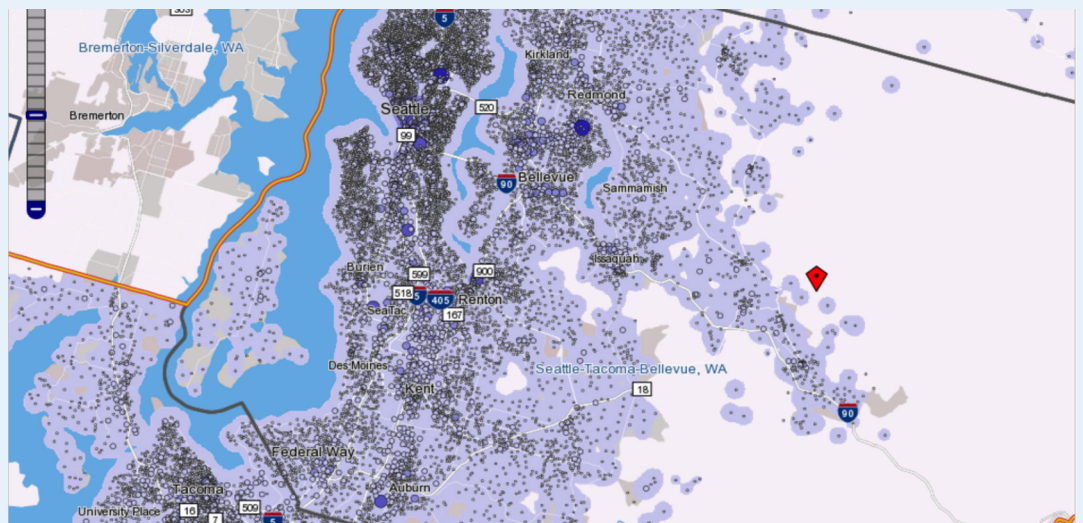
303
5
Bremerton-Silverdale, WA
Kirkland
Redmond
Bremerton
Seattle
520
99
90
Bellevue
Sammamish
Issaquah
509
900
Burien
518
5
405
Renton
Seatac
167
Des Moines
Seattle-Tacoma-Bellevue, WA
18
Kent
90
Federal Way
Tacoma
Auburn
University Place
16
509
7
5